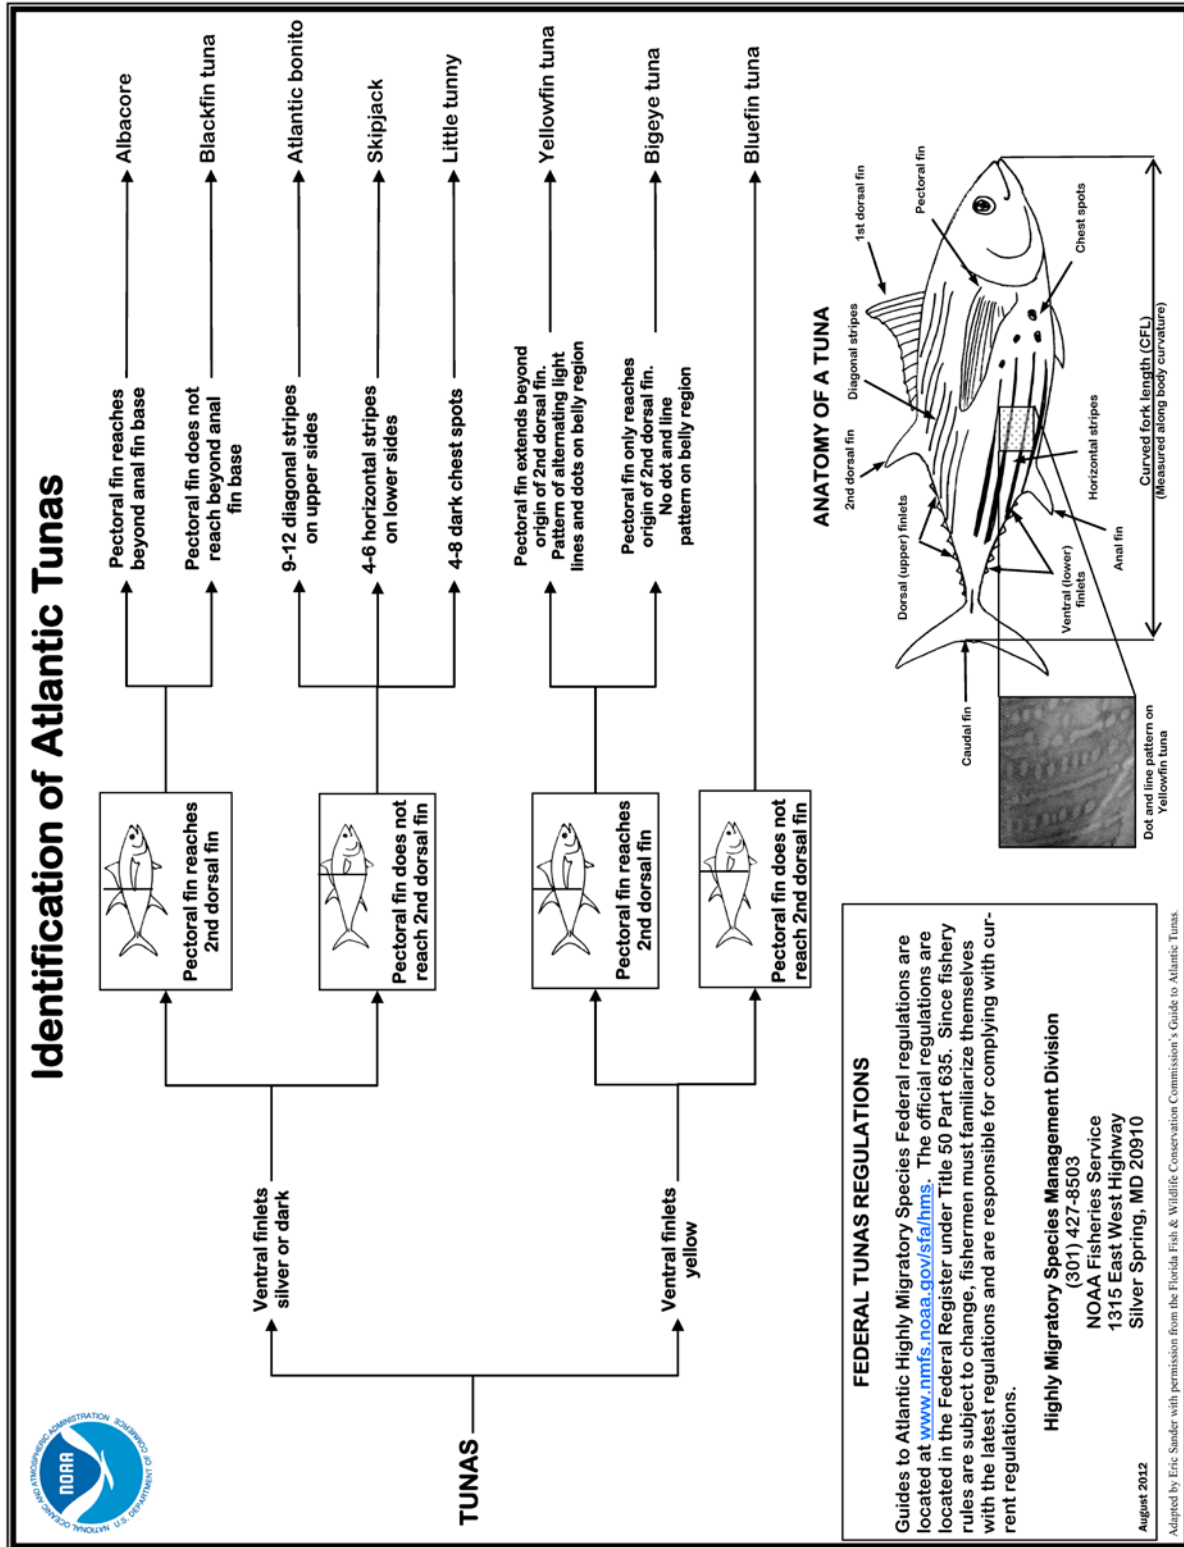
Identification of Atlantic Tunas

NOAA
NATIONAL OCEANIC AND ATMOSPHERIC ADMINISTRATION
U.S. DEPARTMENT OF COMMERCE

TUNAS

Ventral finlets silver or dark

Pectoral fin reaches 2nd dorsal fin

Pectoral fin reaches beyond anal fin base → Albacore

Pectoral fin does not reach beyond anal fin base → Blackfin tuna

Pectoral fin does not reach 2nd dorsal fin

9-12 diagonal stripes on upper sides → Atlantic bonito

4-6 horizontal stripes on lower sides → Skipjack

4-8 dark chest spots → Little tunny

Ventral finlets yellow

Pectoral fin reaches 2nd dorsal fin

Pectoral fin extends beyond origin of 2nd dorsal fin. Pattern of alternating light lines and dots on belly region → Yellowfin tuna

Pectoral fin only reaches origin of 2nd dorsal fin. No dot and line pattern on belly region → Bigeye tuna

Pectoral fin does not reach 2nd dorsal fin → Bluefin tuna

ANATOMY OF A TUNA

1st dorsal fin
Pectoral fin
Chest spots
Diagonal stripes
2nd dorsal fin
Horizontal stripes
Dorsal (upper) finlets
Ventral (lower) finlets
Anal fin
Caudal fin
Curved fork length (CFL) (Measured along body curvature)
Dot and line pattern on Yellowfin tuna

FEDERAL TUNAS REGULATIONS

Guides to Atlantic Highly Migratory Species Federal regulations are located at www.nmfs.noaa.gov/sfa/hms. The official regulations are located in the Federal Register under Title 50 Part 635. Since fishery rules are subject to change, fishermen must familiarize themselves with the latest regulations and are responsible for complying with current regulations.

Highly Migratory Species Management Division
(301) 427-8503
NOAA Fisheries Service
1315 East West Highway
Silver Spring, MD 20910

August 2012

Adapted by Eric Sander with permission from the Florida Fish & Wildlife Conservation Commission's Guide to Atlantic Tunas.